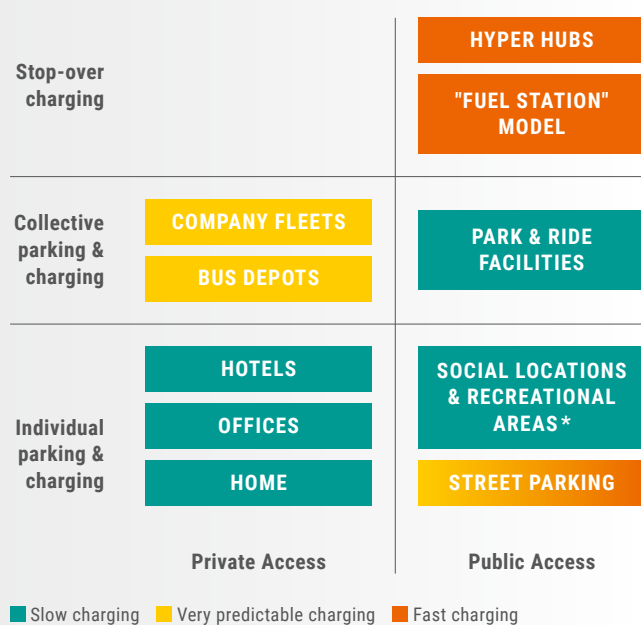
| | Private Access | Public Access |
|---|---|---|
| Stop-over charging | | HYPER HUBS<br>"FUEL STATION" MODEL |
| Collective parking & charging | COMPANY FLEETS<br>BUS DEPOTS | PARK & RIDE FACILITIES |
| Individual parking & charging | HOTELS<br>OFFICES<br>HOME | SOCIAL LOCATIONS & RECREATIONAL AREAS*<br>STREET PARKING |

Slow charging Very predictable charging Fast charging